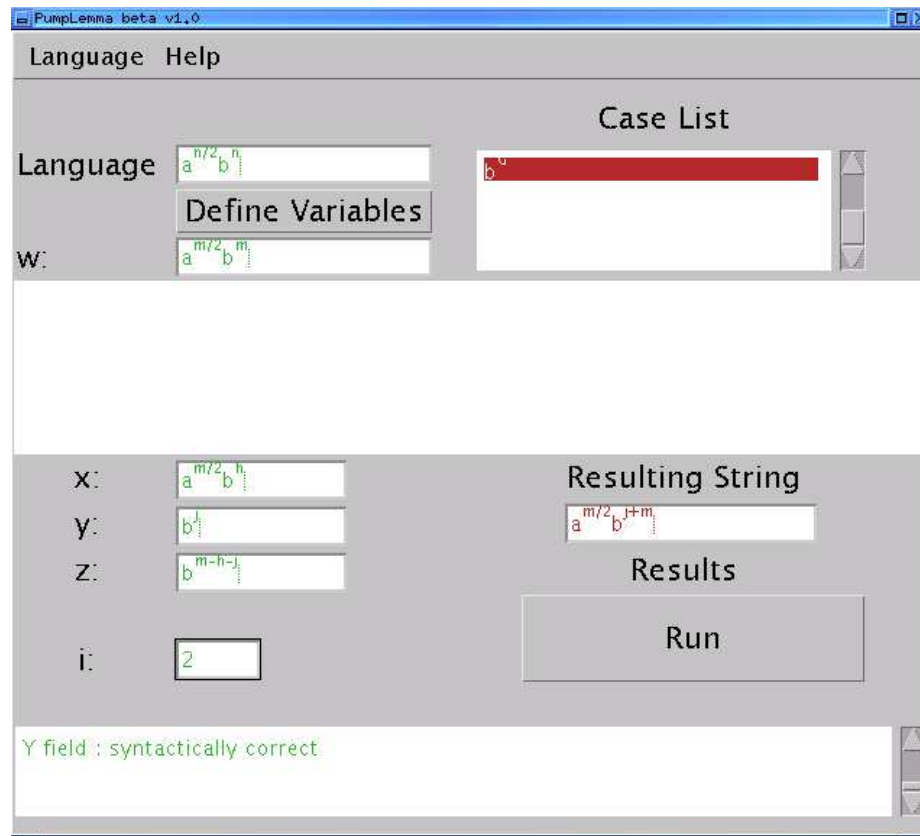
PumpLemma beta v1.0

Language Help

Case List

Language $a^{n/2}b^{n}$

$b^{a}$

Define Variables

w: $a^{m/2}b^{m}$

x: $a^{m/2}b^{h}$

y: $b^{j}$

z: $b^{m-h-j}$

i: 2

Resulting String

$a^{m/2}b^{j+m}$

Results

Run

Y field : syntactically correct